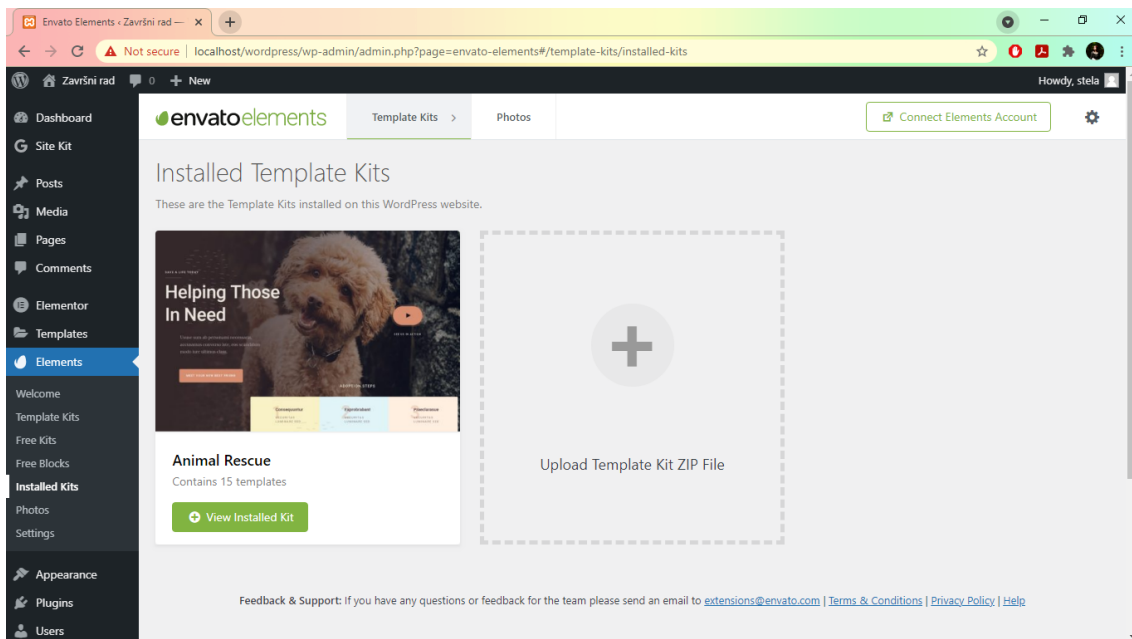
Envato Elements ‹ Završni rad — ×

Not secure | localhost/wordpress/wp-admin/admin.php?page=envato-elements#/template-kits/installed-kits

Završni rad 0 + New

Howdy, stela

Dashboard
Site Kit
Posts
Media
Pages
Comments
Elementor
Templates
Elements
Welcome
Template Kits
Free Kits
Free Blocks
Installed Kits
Photos
Settings
Appearance
Plugins
Users

envatoelements

Template Kits >

Photos

Connect Elements Account

Installed Template Kits

These are the Template Kits installed on this WordPress website.

Helping Those In Need

Animal Rescue

Contains 15 templates

View Installed Kit

Upload Template Kit ZIP File

Feedback & Support: If you have any questions or feedback for the team please send an email to extensions@envato.com | Terms & Conditions | Privacy Policy | Help